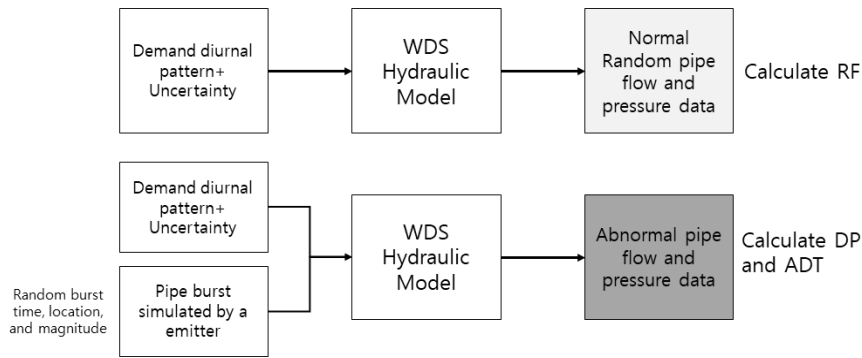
Demand diurnal pattern+ Uncertainty

WDS Hydraulic Model

Normal Random pipe flow and pressure data

Calculate RF

Demand diurnal pattern+ Uncertainty

Random burst time, location, and magnitude

Pipe burst simulated by a emitter

WDS Hydraulic Model

Abnormal pipe flow and pressure data

Calculate DP and ADT